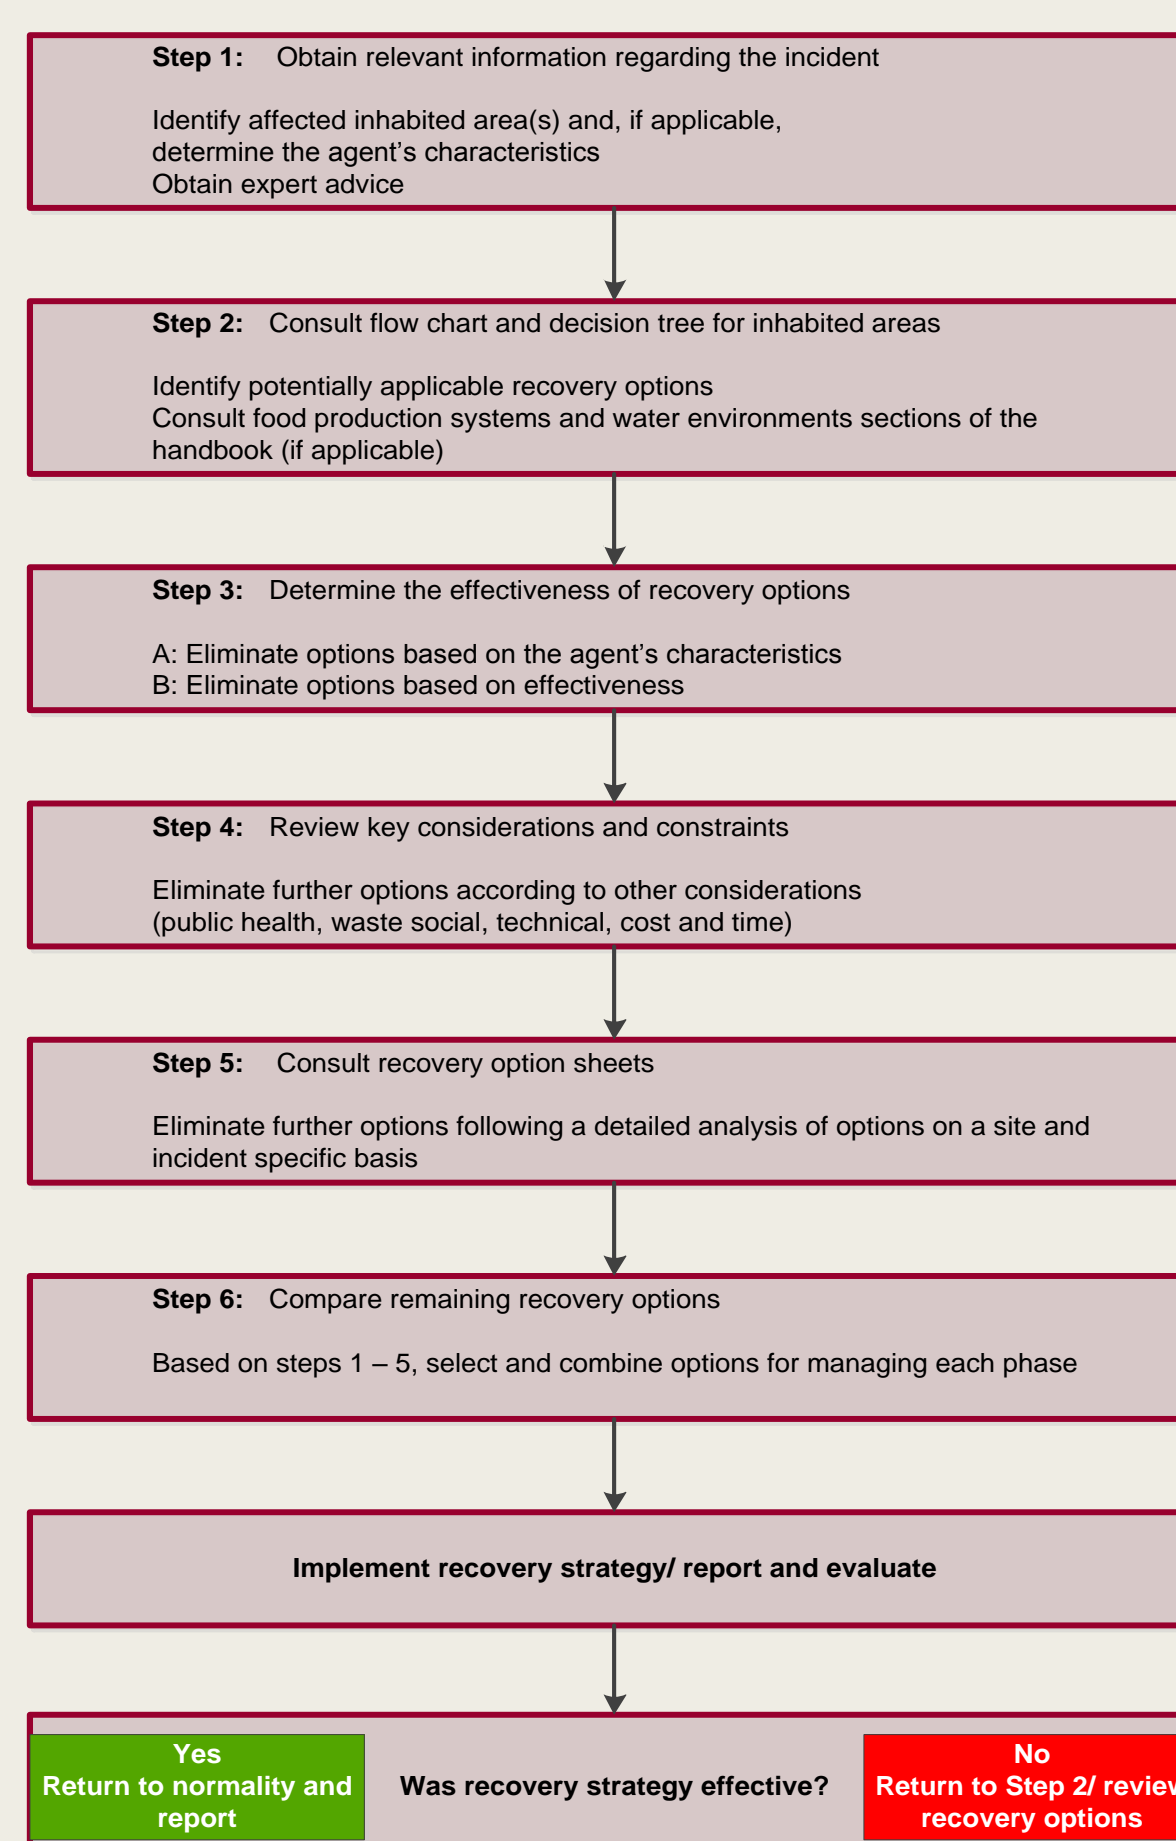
**Step 1:** Obtain relevant information regarding the incident

Identify affected inhabited area(s) and, if applicable, determine the agent's characteristics
Obtain expert advice

**Step 2:** Consult flow chart and decision tree for inhabited areas

Identify potentially applicable recovery options
Consult food production systems and water environments sections of the handbook (if applicable)

**Step 3:** Determine the effectiveness of recovery options

A: Eliminate options based on the agent's characteristics
B: Eliminate options based on effectiveness

**Step 4:** Review key considerations and constraints

Eliminate further options according to other considerations (public health, waste social, technical, cost and time)

**Step 5:** Consult recovery option sheets

Eliminate further options following a detailed analysis of options on a site and incident specific basis

**Step 6:** Compare remaining recovery options

Based on steps 1 – 5, select and combine options for managing each phase

**Implement recovery strategy/ report and evaluate**

**Yes**
**Return to normality and report**

**Was recovery strategy effective?**

**No**
**Return to Step 2/ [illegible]**
**recovery options**